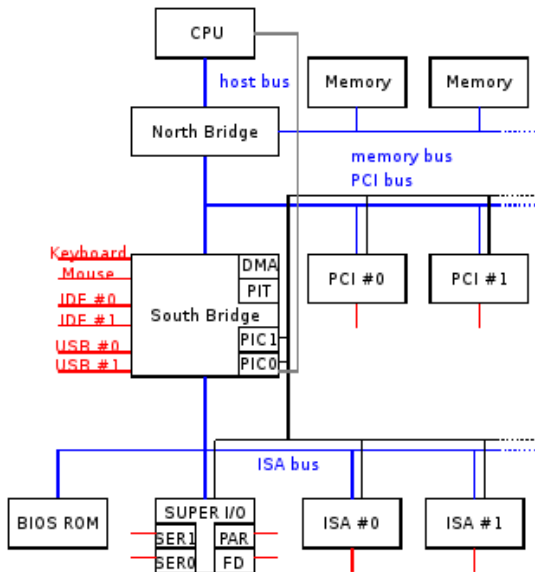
CPU

host bus

Memory

Memory

North Bridge

memory bus

PCI bus

Keyboard

Mouse

IDE #0

IDE #1

USB #0

USB #1

South Bridge

DMA

PIT

PIC1

PIC0

PCI #0

PCI #1

ISA bus

BIOS ROM

SUPER I/O

SER1

PAR

SER0

FD

ISA #0

ISA #1